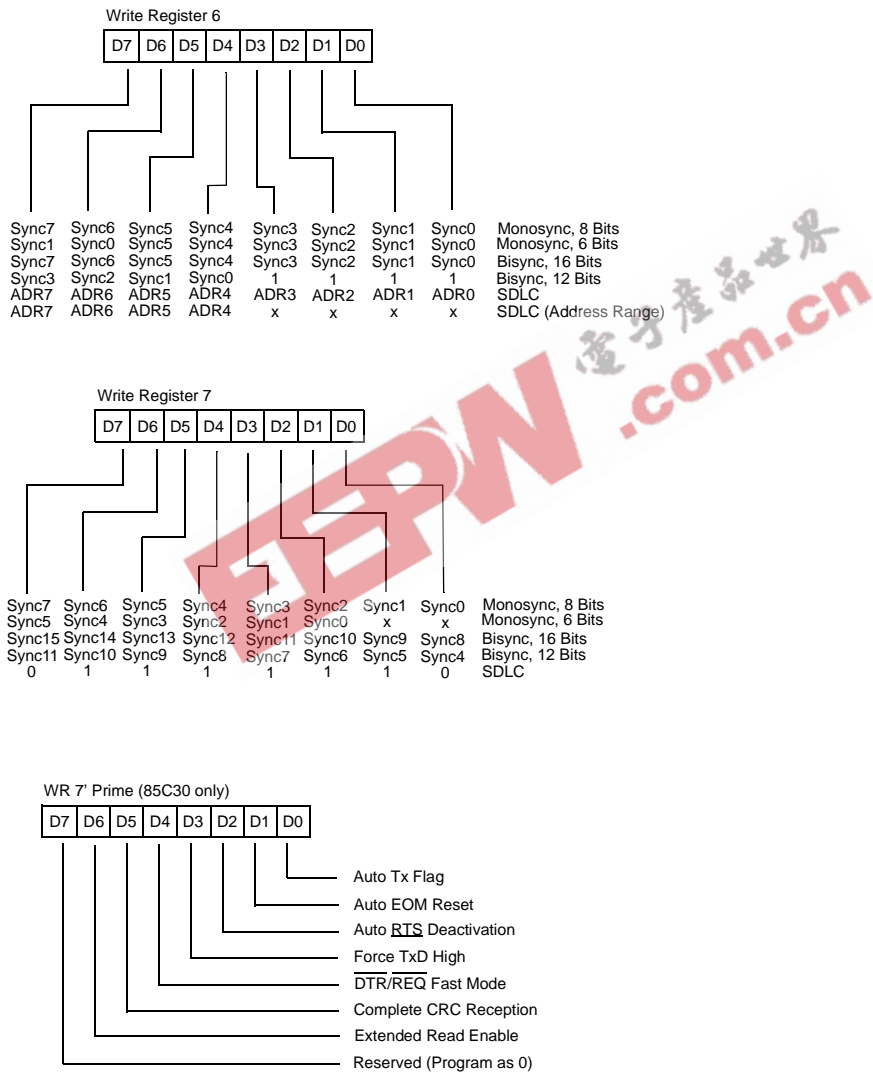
Write Register 6

| D7 | D6 | D5 | D4 | D3 | D2 | D1 | D0 |
|---|---|---|---|---|---|---|---|

| | | | | | | | | |
|---|---|---|---|---|---|---|---|---|
| Sync7 | Sync6 | Sync5 | Sync4 | Sync3 | Sync2 | Sync1 | Sync0 | Monosync, 8 Bits |
| Sync1 | Sync0 | Sync5 | Sync4 | Sync3 | Sync2 | Sync1 | Sync0 | Monosync, 6 Bits |
| Sync7 | Sync6 | Sync5 | Sync4 | Sync3 | Sync2 | Sync1 | Sync0 | Bisync, 16 Bits |
| Sync3 | Sync2 | Sync1 | Sync0 | 1 | 1 | 1 | 1 | Bisync, 12 Bits |
| ADR7 | ADR6 | ADR5 | ADR4 | ADR3 | ADR2 | ADR1 | ADR0 | SDLC |
| ADR7 | ADR6 | ADR5 | ADR4 | x | x | x | x | SDLC (Address Range) |

电子产品世界
EEPW.com.cn

Write Register 7

| D7 | D6 | D5 | D4 | D3 | D2 | D1 | D0 |
|---|---|---|---|---|---|---|---|

| | | | | | | | | |
|---|---|---|---|---|---|---|---|---|
| Sync7 | Sync6 | Sync5 | Sync4 | Sync3 | Sync2 | Sync1 | Sync0 | Monosync, 8 Bits |
| Sync5 | Sync4 | Sync3 | Sync2 | Sync1 | Sync0 | x | x | Monosync, 6 Bits |
| Sync15 | Sync14 | Sync13 | Sync12 | Sync11 | Sync10 | Sync9 | Sync8 | Bisync, 16 Bits |
| Sync11 | Sync10 | Sync9 | Sync8 | Sync7 | Sync6 | Sync5 | Sync4 | Bisync, 12 Bits |
| 0 | 1 | 1 | 1 | 1 | 1 | 1 | 0 | SDLC |

WR 7' Prime (85C30 only)

| D7 | D6 | D5 | D4 | D3 | D2 | D1 | D0 |
|---|---|---|---|---|---|---|---|

Auto Tx Flag
Auto EOM Reset
Auto $\overline{RTS}$ Deactivation
Force TxD High
$\overline{DTR}/\overline{REQ}$ Fast Mode
Complete CRC Reception
Extended Read Enable
Reserved (Program as 0)